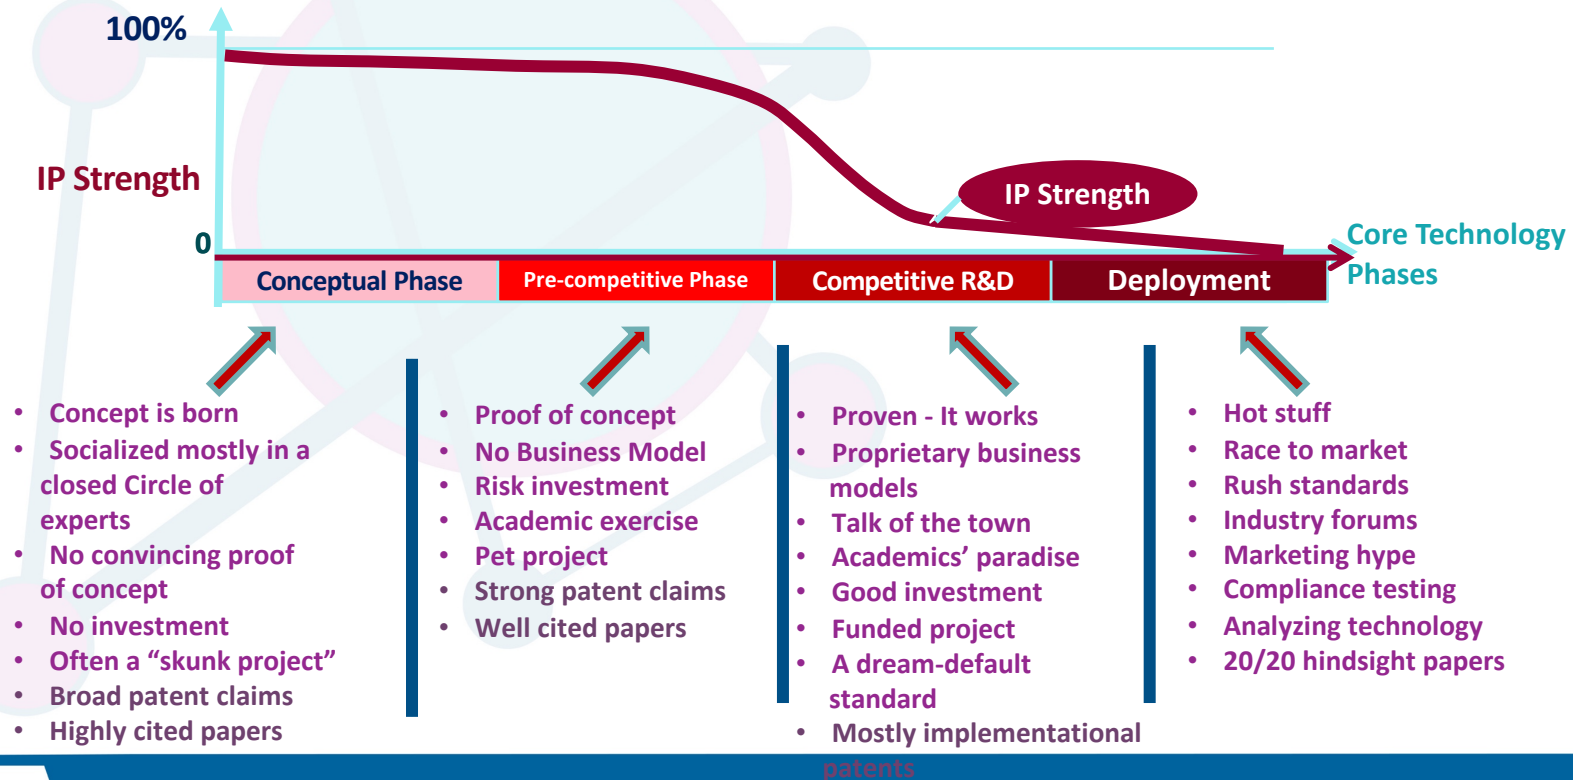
100%

IP Strength

0

IP Strength

Core Technology Phases

Conceptual Phase

Pre-competitive Phase

Competitive R&D

Deployment

- Concept is born
- Socialized mostly in a closed Circle of experts
- No convincing proof of concept
- No investment
- Often a “skunk project”
- Broad patent claims
- Highly cited papers

- Proof of concept
- No Business Model
- Risk investment
- Academic exercise
- Pet project
- Strong patent claims
- Well cited papers

- Proven - It works
- Proprietary business models
- Talk of the town
- Academics’ paradise
- Good investment
- Funded project
- A dream-default standard
- Mostly implementational patents

- Hot stuff
- Race to market
- Rush standards
- Industry forums
- Marketing hype
- Compliance testing
- Analyzing technology
- 20/20 hindsight papers